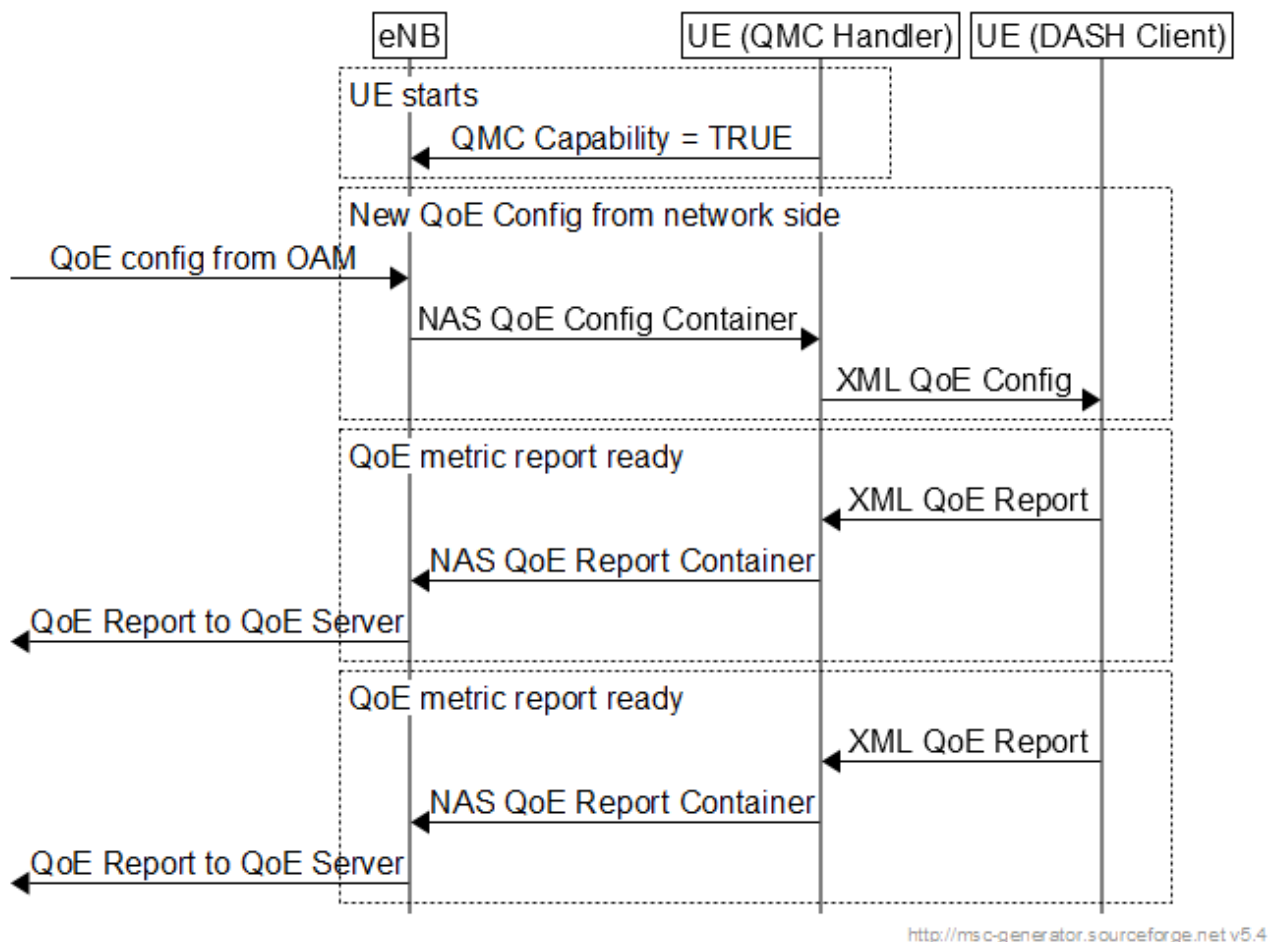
eNB
UE (QMC Handler)
UE (DASH Client)

UE starts
QMC Capability = TRUE

New QoE Config from network side
QoE config from OAM
NAS QoE Config Container
XML QoE Config

QoE metric report ready
XML QoE Report
NAS QoE Report Container
QoE Report to QoE Server

QoE metric report ready
XML QoE Report
NAS QoE Report Container
QoE Report to QoE Server

http://msc-generator.sourceforge.net v5.4